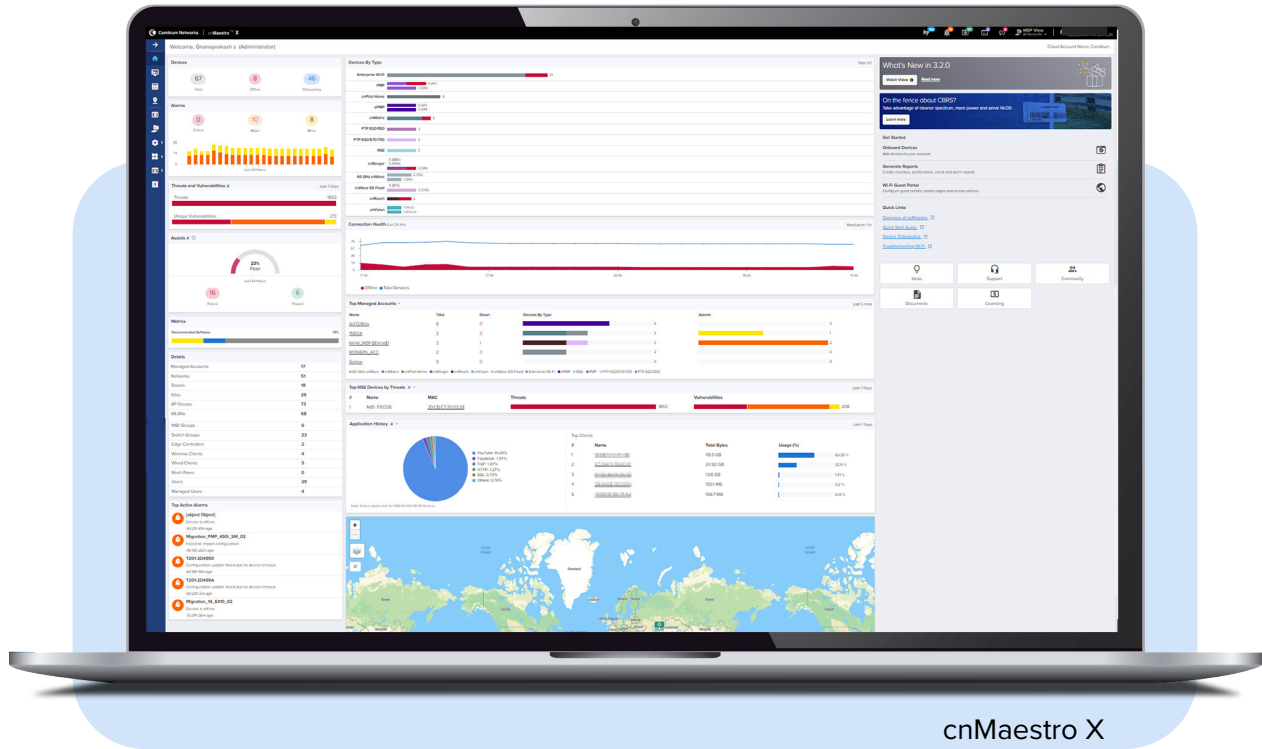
Cambium Networks | cnMaestro X

Welcome, Gnanaprakash s (Administrator)

Cloud Account Name: Cambium

Devices

67 Total
8 Offline
46 Onboarding

Alarms

0 Critical
10 Major
8 Minor

Threats and Vulnerabilities
Last 7 Days
Threats 1653
Unique Vulnerabilities 213

Assets

23% Poor

16 Failure
6 Passed

Metrics

Recommended Software 19%

Details

| | |
|---|---|
| Managed Accounts | 17 |
| Networks | 51 |
| Towers | 16 |
| Sites | 29 |
| AP Groups | 73 |
| WLANs | 68 |
| NSE Groups | 6 |
| Switch Groups | 23 |
| Edge Controllers | 2 |
| Wireless Clients | 4 |
| Wired Clients | 5 |
| Mesh Peers | 0 |
| Users | 29 |
| Managed Users | 4 |

Top Active Alarms

[object Object]
Device is offline.

Migration_PMP_450i_SM_02

T201-204950

T201-20499A

Migration_SI_E410_02
Device is offline.

Devices By Type

Enterprise Wi-Fi
PMP
cnPilot Home
ePMP
cnMatrix
PTP 820/850
PTP 650/670/700
NSE
cnRanger
60 GHz cnWave
cnWave 5G Fixed
cnReach
cnVision

Connection Health

Offline Total Devices

Top Managed Accounts

| Name | Total | Down | Devices By Type | Alarms |
|---|---|---|---|---|
| AJ23RGs | 6 | 0 | | 0 |
| INDIA | 3 | 0 | | 1 |
| NOIX_MSP BENGALT | 3 | 1 | | 2 |
| MONEPA_ACC | 2 | 0 | | 0 |
| Sabitha | 0 | 0 | | 0 |

Top NSE Devices by Threats
Last 7 Days

| # | Name | MAC | Threats | Vulnerabilities |
|---|---|---|---|---|
| 1 | NSE-100328 | | 1653 | 208 |

Application History
Last 7 Days

YouTube: 90.48%
Facebook: 1.61%
TCP: 1.61%
HTTP: 1.27%
SSL: 0.73%
Others: 0.76%

Top Clients

| # | Name | Total Bytes | Usage (%) |
|---|---|---|---|
| 1 | | 49.5 GB | |
| 2 | | 24.92 GB | |
| 3 | | 1.06 GB | |
| 4 | | 150.1 MB | |
| 5 | | 106.7 MB | |

Greenland

What's New in 3.2.0
Watch Video Read more

On the fence about CBRS?
Take advantage of cleaner spectrum, more power and serve NLOS
Learn more

Get Started

Onboard Devices
Generate Reports
Wi-Fi Guest Portal

Quick Links
Overview of cnMaestro
Quick Start Guide
Device Onboarding
Troubleshooting Wi-Fi

Ideas
Support
Community
Documents
Licensing

cnMaestro X